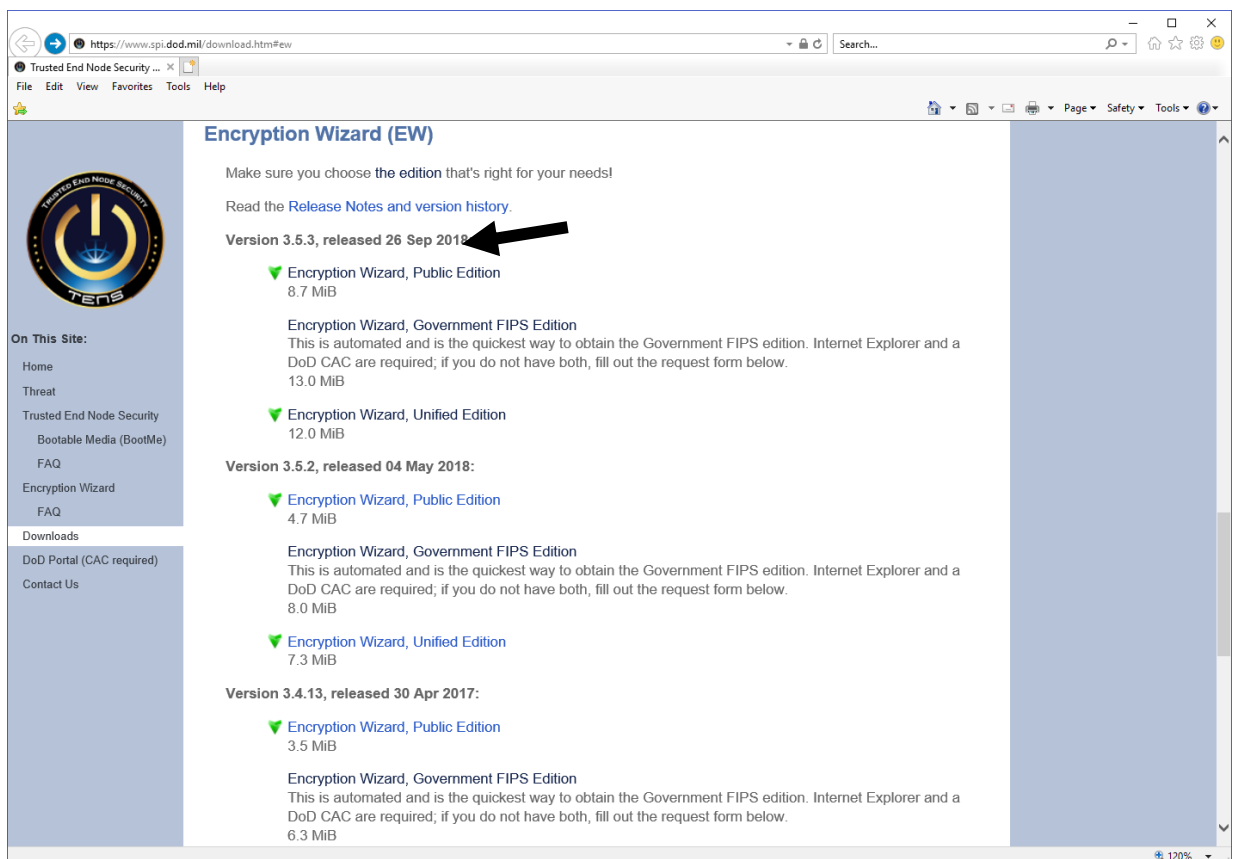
https://www.spi.dod.mil/download.htm#ew
Search...
Trusted End Node Security ...
File Edit View Favorites Tools Help
Page ▾ Safety ▾ Tools ▾

TRUSTED END NODE SECURITY
TENS

On This Site:
Home
Threat
Trusted End Node Security
Bootable Media (BootMe)
FAQ
Encryption Wizard
FAQ
Downloads
DoD Portal (CAC required)
Contact Us

Encryption Wizard (EW)

Make sure you choose the edition that's right for your needs!

Read the Release Notes and version history.

Version 3.5.3, released 26 Sep 2018

Encryption Wizard, Public Edition
8.7 MiB

Encryption Wizard, Government FIPS Edition
This is automated and is the quickest way to obtain the Government FIPS edition. Internet Explorer and a DoD CAC are required; if you do not have both, fill out the request form below.
13.0 MiB

Encryption Wizard, Unified Edition
12.0 MiB

Version 3.5.2, released 04 May 2018:

Encryption Wizard, Public Edition
4.7 MiB

Encryption Wizard, Government FIPS Edition
This is automated and is the quickest way to obtain the Government FIPS edition. Internet Explorer and a DoD CAC are required; if you do not have both, fill out the request form below.
8.0 MiB

Encryption Wizard, Unified Edition
7.3 MiB

Version 3.4.13, released 30 Apr 2017:

Encryption Wizard, Public Edition
3.5 MiB

Encryption Wizard, Government FIPS Edition
This is automated and is the quickest way to obtain the Government FIPS edition. Internet Explorer and a DoD CAC are required; if you do not have both, fill out the request form below.
6.3 MiB

120%